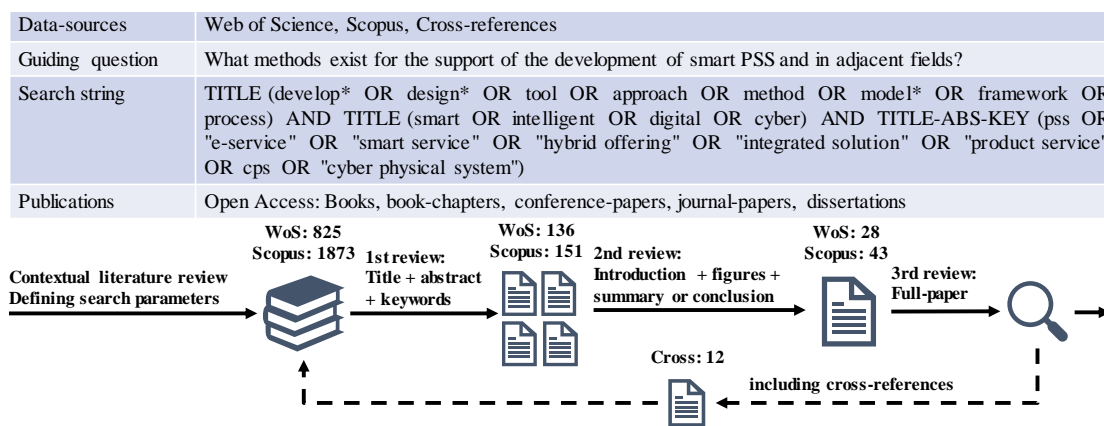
| Data-sources | Web of Science, Scopus, Cross-references |
|---|---|
| Guiding question | What methods exist for the support of the development of smart PSS and in adjacent fields? |
| Search string | TITLE (develop* OR design* OR tool OR approach OR method OR model* OR framework OR process) AND TITLE (smart OR intelligent OR digital OR cyber) AND TITLE-ABS-KEY (pss OR "e-service" OR "smart service" OR "hybrid offering" OR "integrated solution" OR "product service" OR cps OR "cyber physical system") |
| Publications | Open Access: Books, book-chapters, conference-papers, journal-papers, dissertations |

Contextual literature review
Defining search parameters

WoS: 825
Scopus: 1873

1st review:
Title + abstract
+ keywords

WoS: 136
Scopus: 151

2nd review:
Introduction + figures +
summary or conclusion

WoS: 28
Scopus: 43

3rd review:
Full-paper

Cross: 12

including cross-references